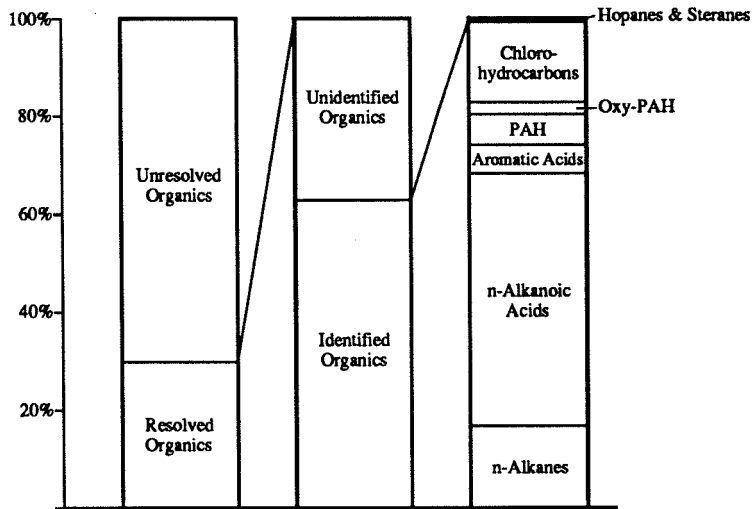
100%
80%
60%
40%
20%

Unresolved Organics

Resolved Organics

Unidentified Organics

Identified Organics

Hopanes & Steranes

Chlorohydrocarbons

Oxy-PAH

PAH

Aromatic Acids

n-Alkanoic Acids

n-Alkanes